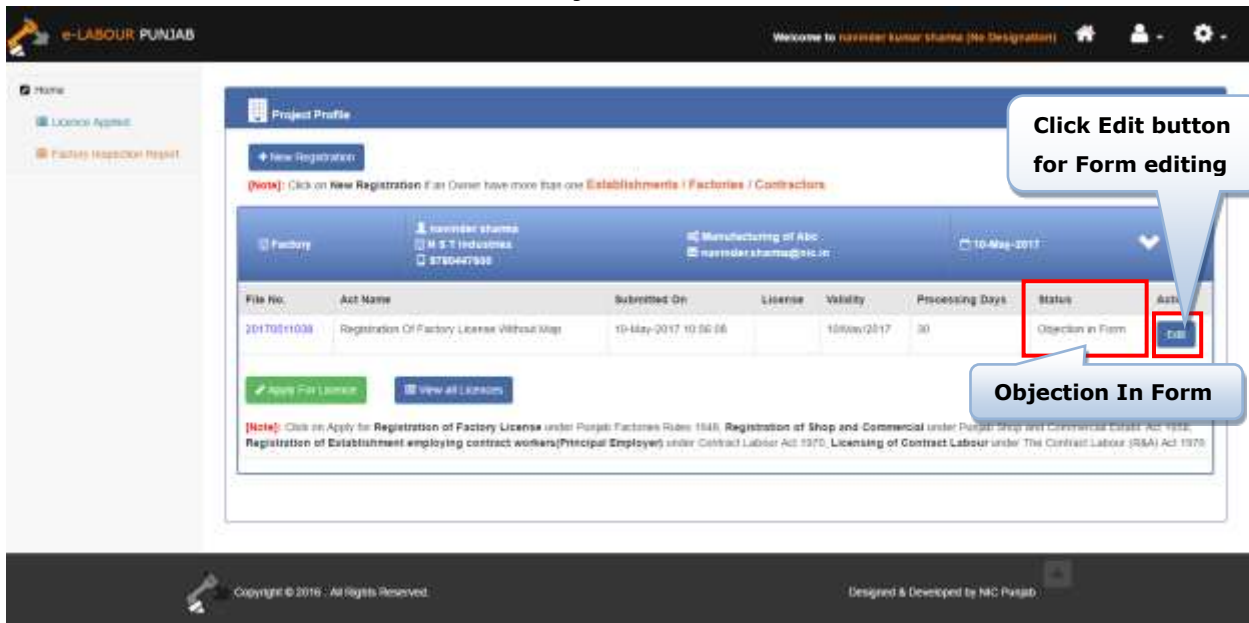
e-LABOUR PUNJAB

Welcome to narinder kumar sharma (No Designation)

Home

Licence Applied

Factory Inspection Report

Project Profile

+ New Registration

[Note]: Click on New Registration if an Owner have more than one Establishments / Factories / Contractors

Click Edit button for Form editing

Factory

narinder sharma
M S T Industries
9780447930

Manufacturing of Abc
narinder.sharma@nic.in

10-May-2017

| File No. | Act Name | Submitted On | License | Validity | Processing Days | Status | Action |
|---|---|---|---|---|---|---|---|
| 20170511038 | Registration Of Factory License Without Map | 10-May-2017 10:56:08 | | 10/May/2017 | 30 | Objection in Form | Edit |

Objection In Form

Apply For Licence

View all Licences

[Note]: Click on Apply for Registration of Factory License under Punjab Factories Rules 1948, Registration of Shop and Commercial under Punjab Shop and Commercial Estab. Act 1958, Registration of Establishment employing contract workers(Principal Employer) under Contract Labour Act 1970, Licensing of Contract Labour under The Contract Labour (R&A) Act 1970

Copyright © 2016 . All Rights Reserved.

Designed & Developed by NIC Punjab